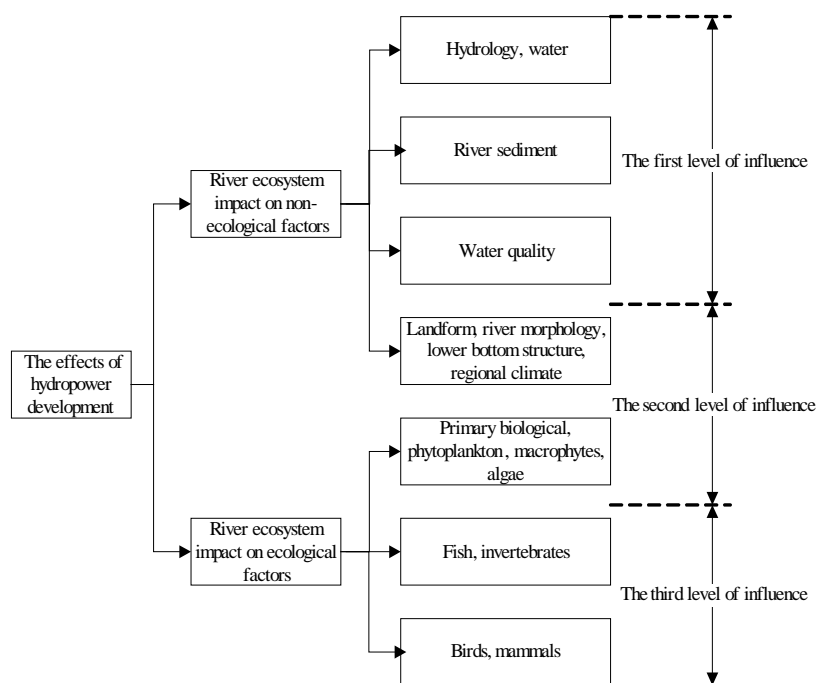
The effects of hydropower development

River ecosystem impact on non-ecological factors

Hydrology, water

River sediment

Water quality

Landform, river morphology, lower bottom structure, regional climate

River ecosystem impact on ecological factors

Primary biological, phytoplankton, macrophytes, algae

Fish, invertebrates

Birds, mammals

The first level of influence

The second level of influence

The third level of influence